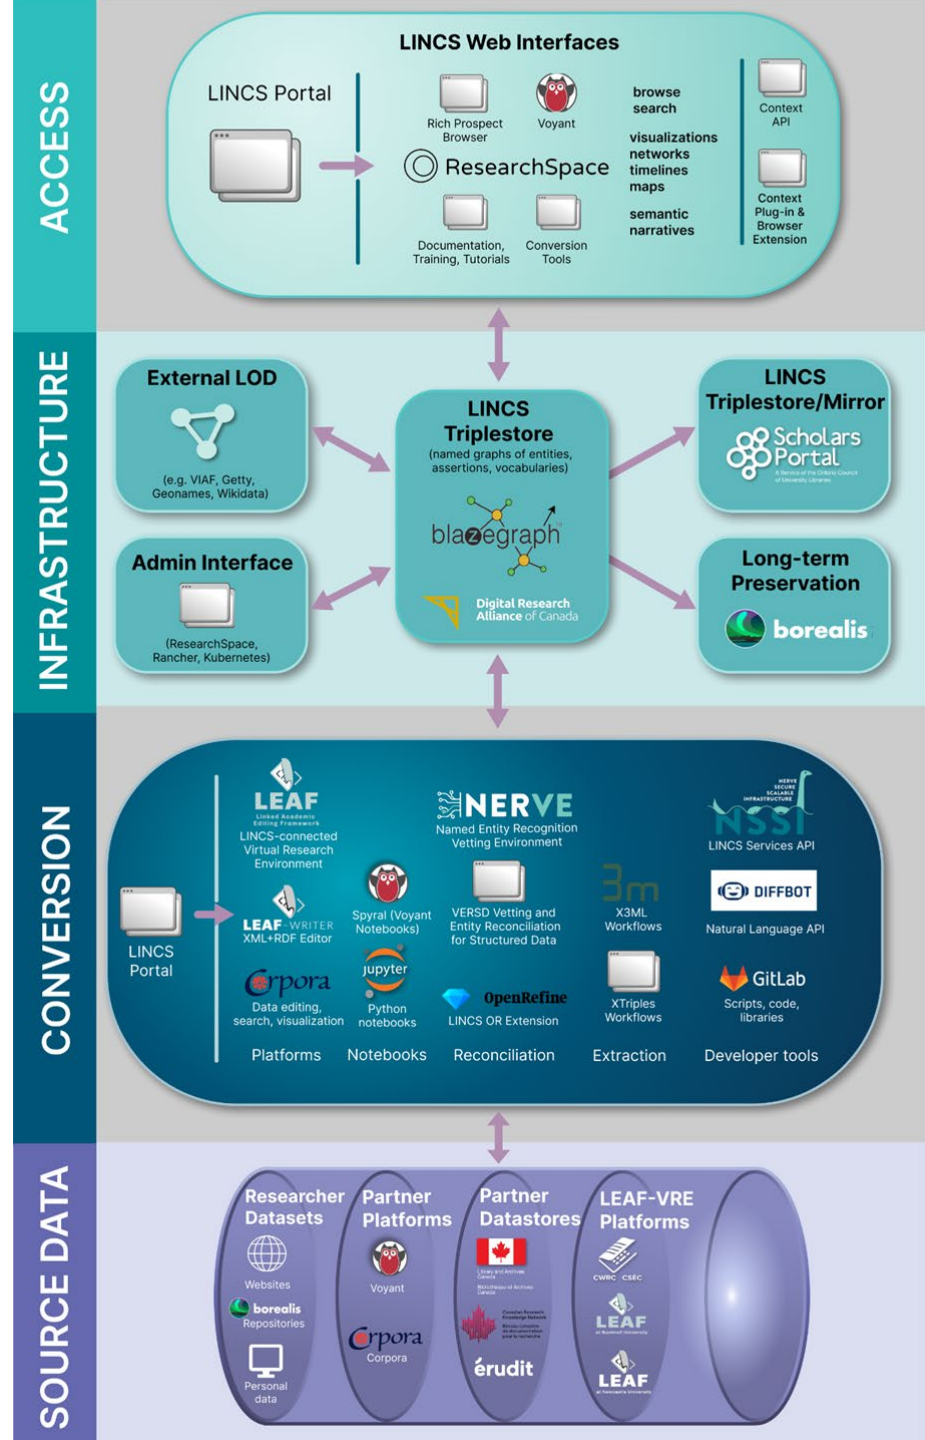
ACCESS

LINCS Web Interfaces

LINCS Portal

Rich Prospect Browser

Voyant

ResearchSpace

Documentation, Training, Tutorials

Conversion Tools

browse
search

visualizations
networks
timelines
maps

semantic
narratives

Context API

Context Plug-in & Browser Extension

INFRASTRUCTURE

External LOD

(e.g. VIAF, Getty, Geonames, Wikidata)

Admin Interface

(ResearchSpace, Rancher, Kubernetes)

LINCS Triplestore
(named graphs of entities, assertions, vocabularies)

blazegraph

Digital Research Alliance of Canada

LINCS Triplestore/Mirror

Scholars Portal

Long-term Preservation

borealis

CONVERSION

LINCS Portal

LEAF
Linked Academic Editing Framework
LINCS-connected Virtual Research Environment

LEAF-WRITER
XML+RDF Editor

Cwrc
Data editing, search, visualization

Spyral (Voyant Notebooks)

jupyter
Python notebooks

NERVE
Named Entity Recognition Vetting Environment

VERSD Vetting and Entity Reconciliation for Structured Data

OpenRefine
LINCS OR Extension

3m
X3ML Workflows

XTriples Workflows

NERVE SECURE SCALABLE INFRASTRUCTURE
NSSI
LINCS Services API

DIFFBOT
Natural Language API

GitLab
Scripts, code, libraries

Platforms

Notebooks

Reconciliation

Extraction

Developer tools

SOURCE DATA

Researcher Datasets

Websites

borealis
Repositories

Personal data

Partner Platforms

Voyant

Corpora

Partner Datastores

érudit

LEAF-VRE Platforms

CWRC CSEC

LEAF

LEAF